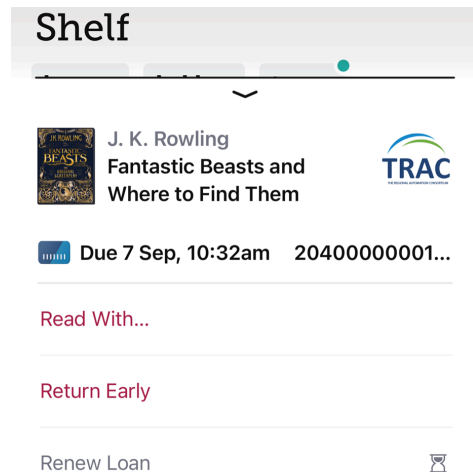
Shelf

J.K. ROWLING
FANTASTIC BEASTS
THE ORIGINAL SCREENPLAY

J. K. Rowling
Fantastic Beasts and Where to Find Them

TRAC
THE REGIONAL AUTOMATION CONSORTIUM

Due 7 Sep, 10:32am 20400000001...

Read With...

Return Early

Renew Loan